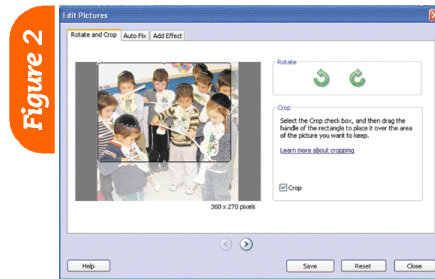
Figure 2

Edit Pictures

Rotate and Crop | Auto Fix | Add Effect

Rotate

Crop

Select the Crop check box, and then drag the handle of the rectangle to place it over the area of the picture you want to keep.

Learn more about cropping

Crop

360 x 270 pixels

Help

Save

Reset

Close